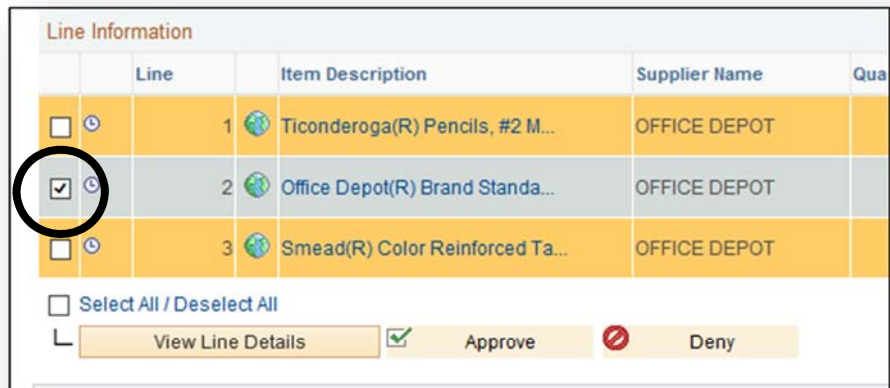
Line Information

| | | Line | | Item Description | Supplier Name | Qua |
|---|---|---|---|---|---|---|
| ☐ | | 1 | | Ticonderoga(R) Pencils, #2 M... | OFFICE DEPOT | |
| ☑ | | 2 | | Office Depot(R) Brand Standa... | OFFICE DEPOT | |
| ☐ | | 3 | | Smead(R) Color Reinforced Ta... | OFFICE DEPOT | |

☐ Select All / Deselect All

View Line Details

Approve

Deny